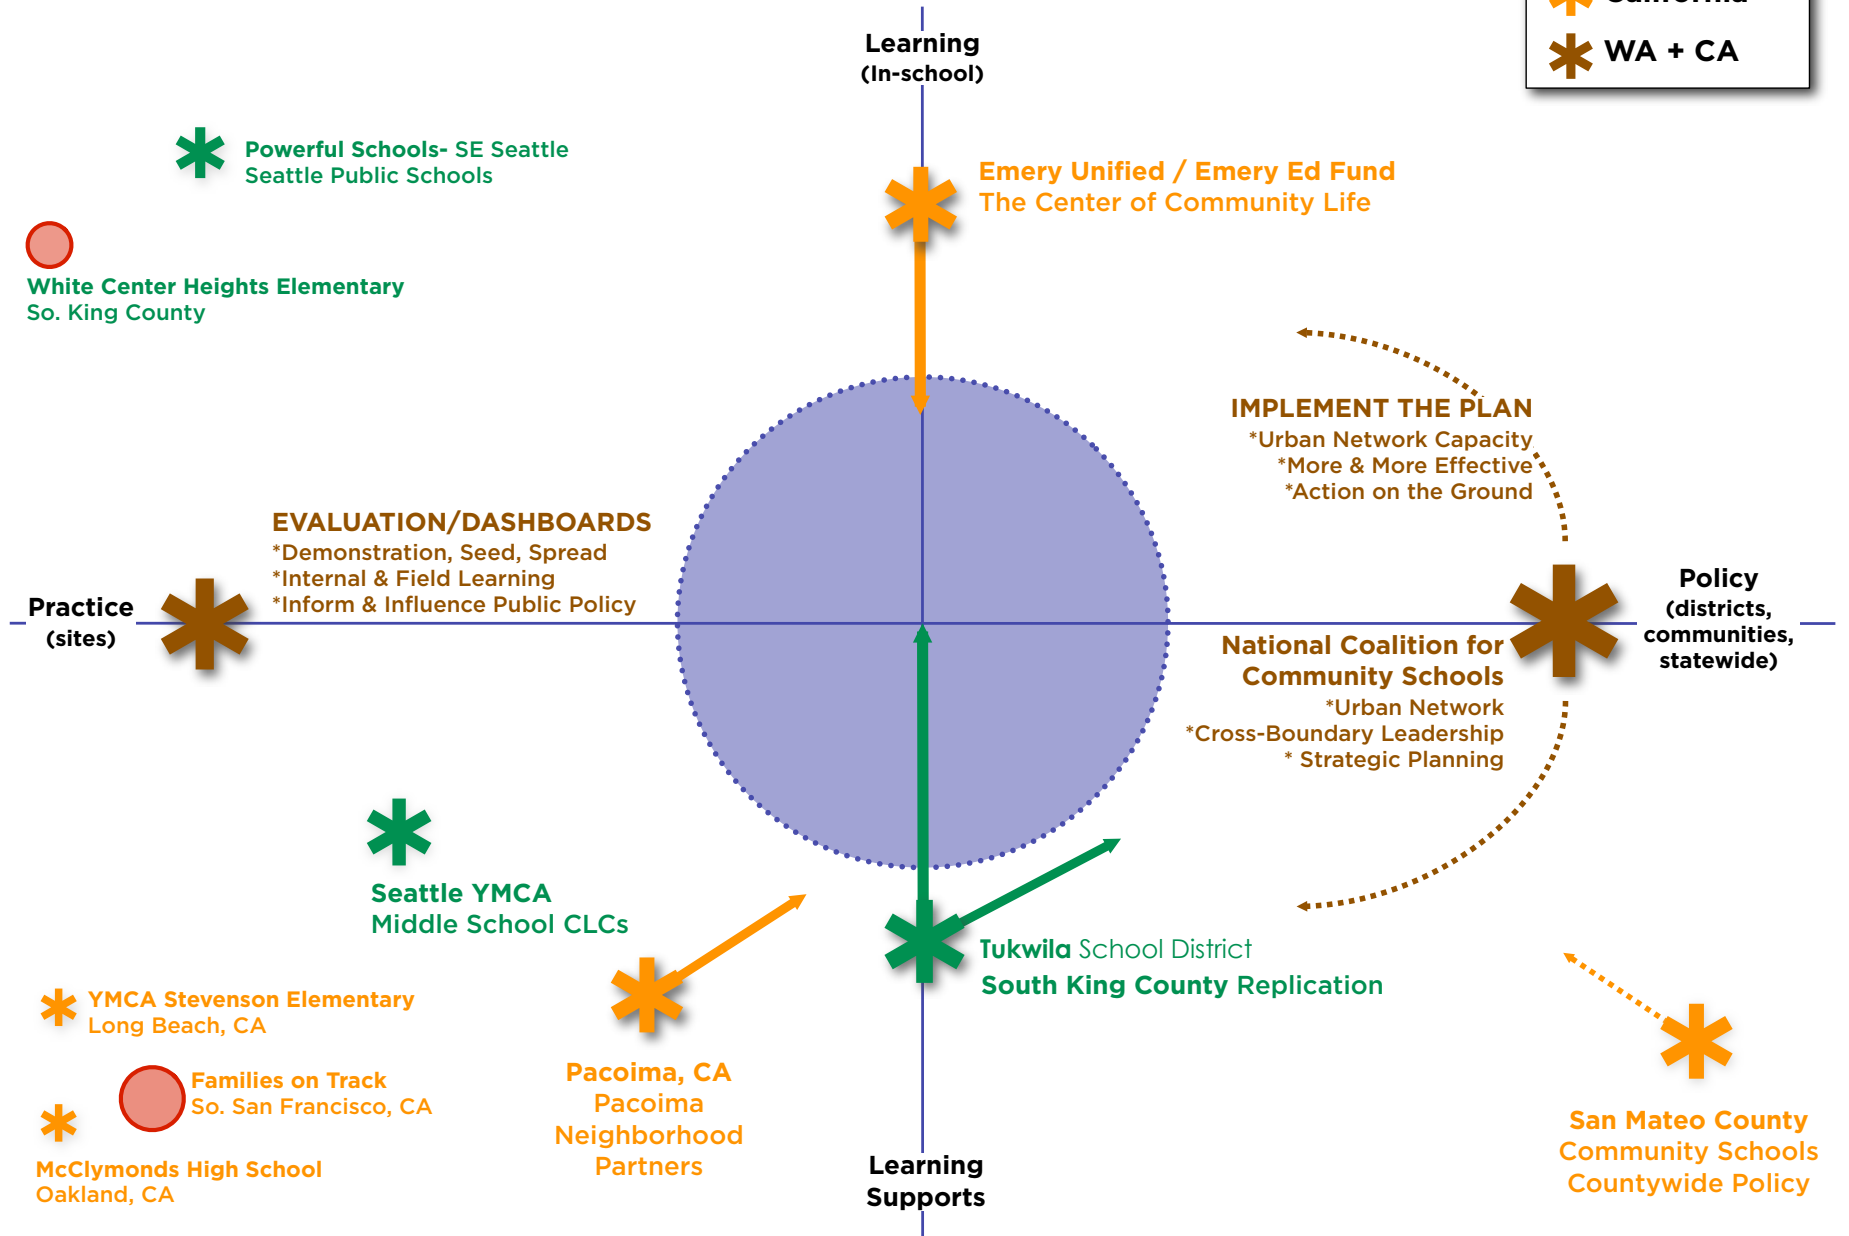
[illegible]

WA + CA

Learning
(In-school)

Powerful Schools- SE Seattle
Seattle Public Schools

White Center Heights Elementary
So. King County

Emery Unified / Emery Ed Fund
The Center of Community Life

IMPLEMENT THE PLAN
*Urban Network Capacity
*More & More Effective
*Action on the Ground

EVALUATION/DASHBOARDS
*Demonstration, Seed, Spread
*Internal & Field Learning
*Inform & Influence Public Policy

Practice
(sites)

Policy
(districts, communities, statewide)

National Coalition for Community Schools
*Urban Network
*Cross-Boundary Leadership
* Strategic Planning

Seattle YMCA
Middle School CLCs

Tukwila School District
South King County Replication

YMCA Stevenson Elementary
Long Beach, CA

Families on Track
So. San Francisco, CA

McClymonds High School
Oakland, CA

Pacoima, CA
Pacoima Neighborhood Partners

Learning
Supports

San Mateo County
Community Schools
Countywide Policy